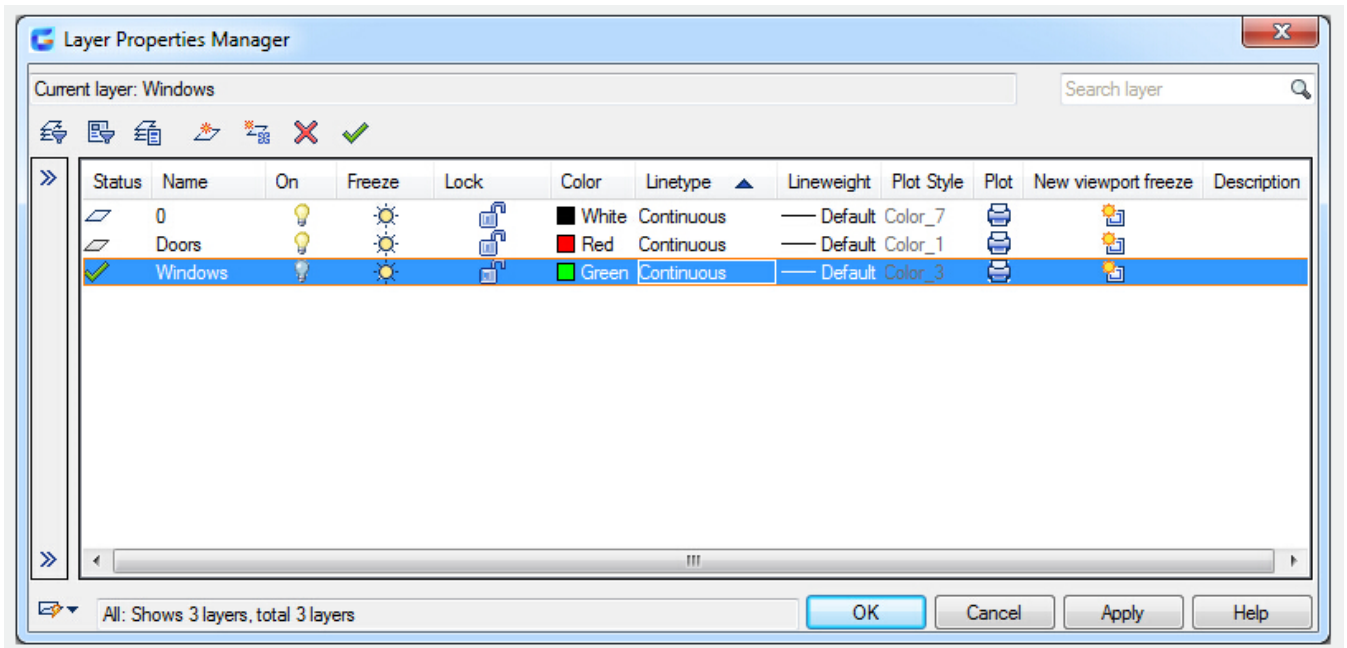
Layer Properties Manager

Current layer: Windows

Search layer

| Status | Name | On | Freeze | Lock | Color | Linetype | Lineweight | Plot Style | Plot | New viewport freeze | Description |
|---|---|---|---|---|---|---|---|---|---|---|---|
| | 0 | | | | White | Continuous | —— Default | Color_7 | | | |
| | Doors | | | | Red | Continuous | —— Default | Color_1 | | | |
| | Windows | | | | Green | Continuous | —— Default | Color_3 | | | |

All: Shows 3 layers, total 3 layers

OK

Cancel

Apply

Help